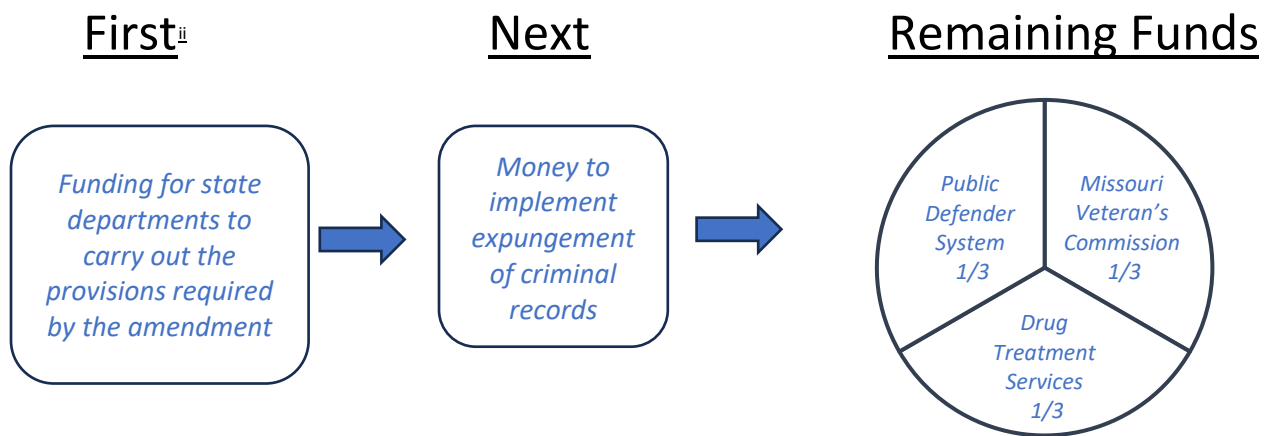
First$^{ii}$

Next

Remaining Funds

Funding for state departments to carry out the provisions required by the amendment

Money to implement expungement of criminal records

Public Defender System 1/3

Missouri Veteran's Commission 1/3

Drug Treatment Services 1/3